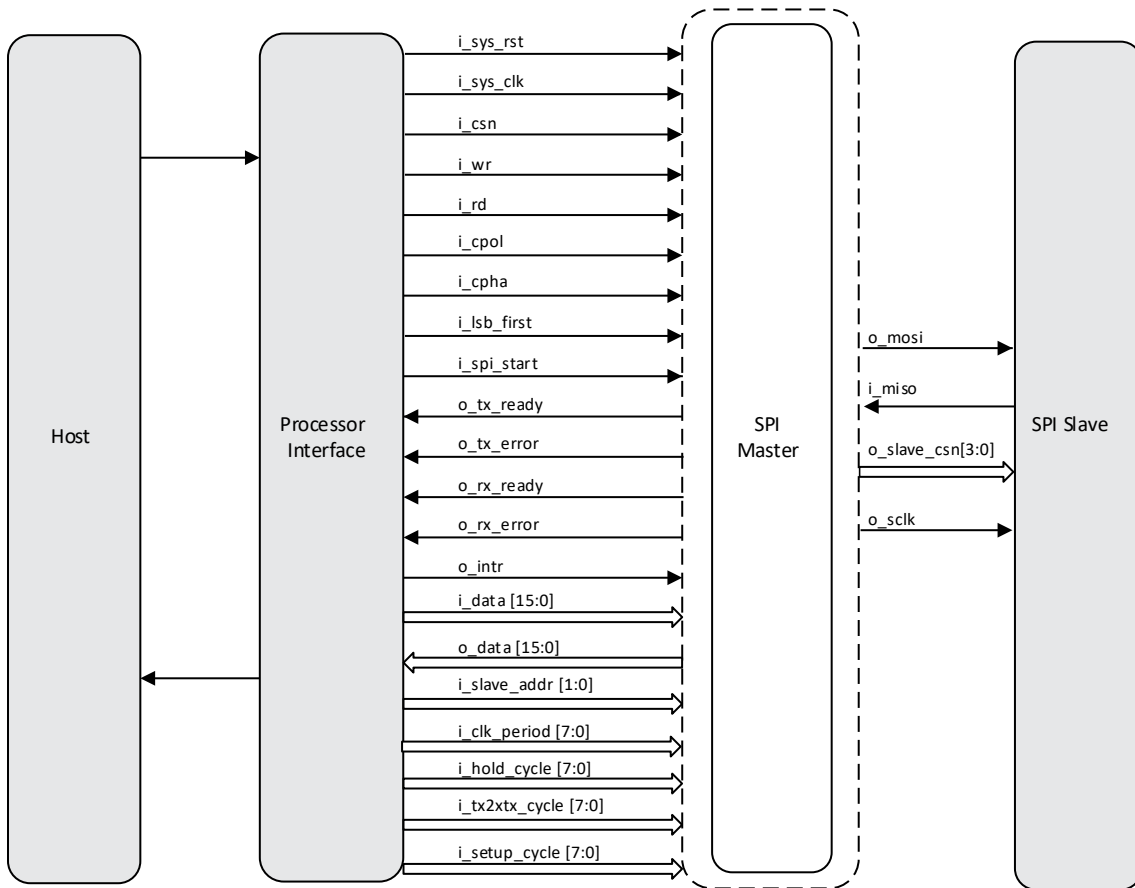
Host

Processor Interface

i_sys_rst
i_sys_clk
i_csn
i_wr
i_rd
i_cpol
i_cpha
i_lsb_first
i_spi_start
o_tx_ready
o_tx_error
o_rx_ready
o_rx_error
o_intr
i_data [15:0]
o_data [15:0]
i_slave_addr [1:0]
i_clk_period [7:0]
i_hold_cycle [7:0]
i_tx2xtx_cycle [7:0]
i_setup_cycle [7:0]

SPI Master

o_mosi
i_miso
o_slave_csn[3:0]
o_sclk

SPI Slave